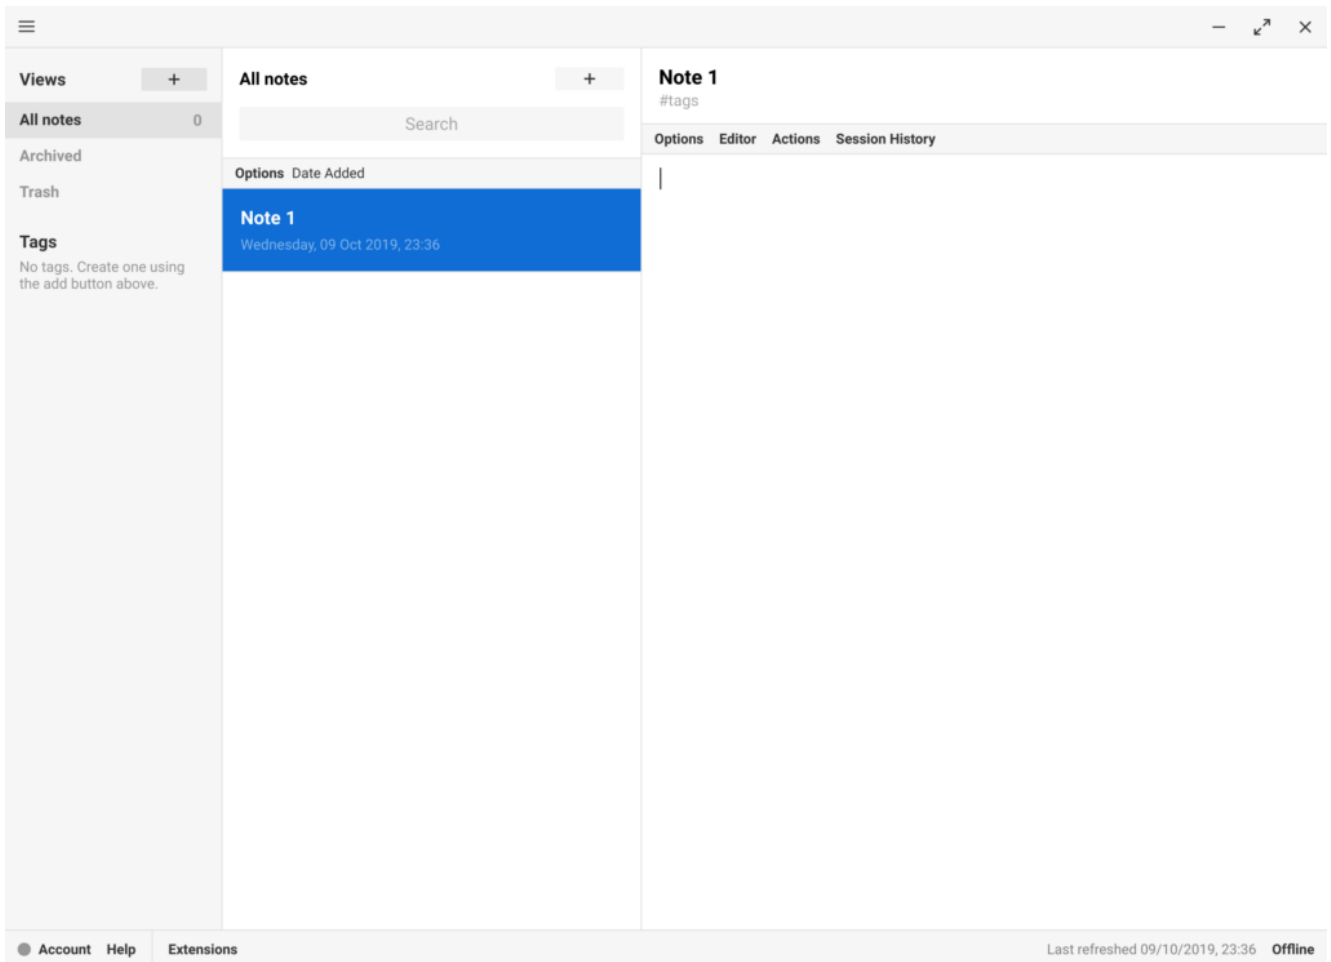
Views +

All notes 0

Archived

Trash

Tags

No tags. Create one using the add button above.

All notes +

Search

Options Date Added

Note 1

Wednesday, 09 Oct 2019, 23:36

Note 1

#tags

Options Editor Actions Session History

Account Help Extensions

Last refreshed 09/10/2019, 23:36 Offline